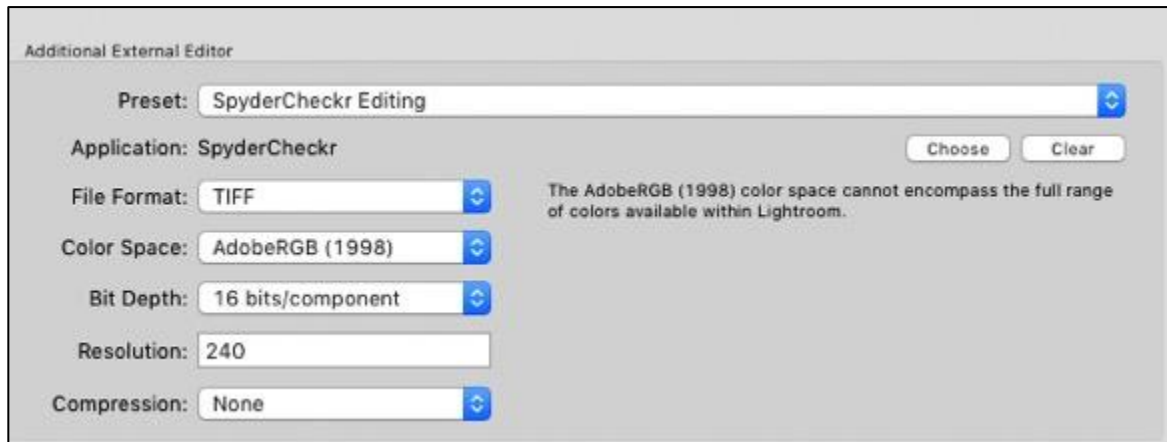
Additional External Editor

Preset: SpyderCheckr Editing

Application: SpyderCheckr

Choose Clear

File Format: TIFF

The AdobeRGB (1998) color space cannot encompass the full range of colors available within Lightroom.

Color Space: AdobeRGB (1998)

Bit Depth: 16 bits/component

Resolution: 240

Compression: None